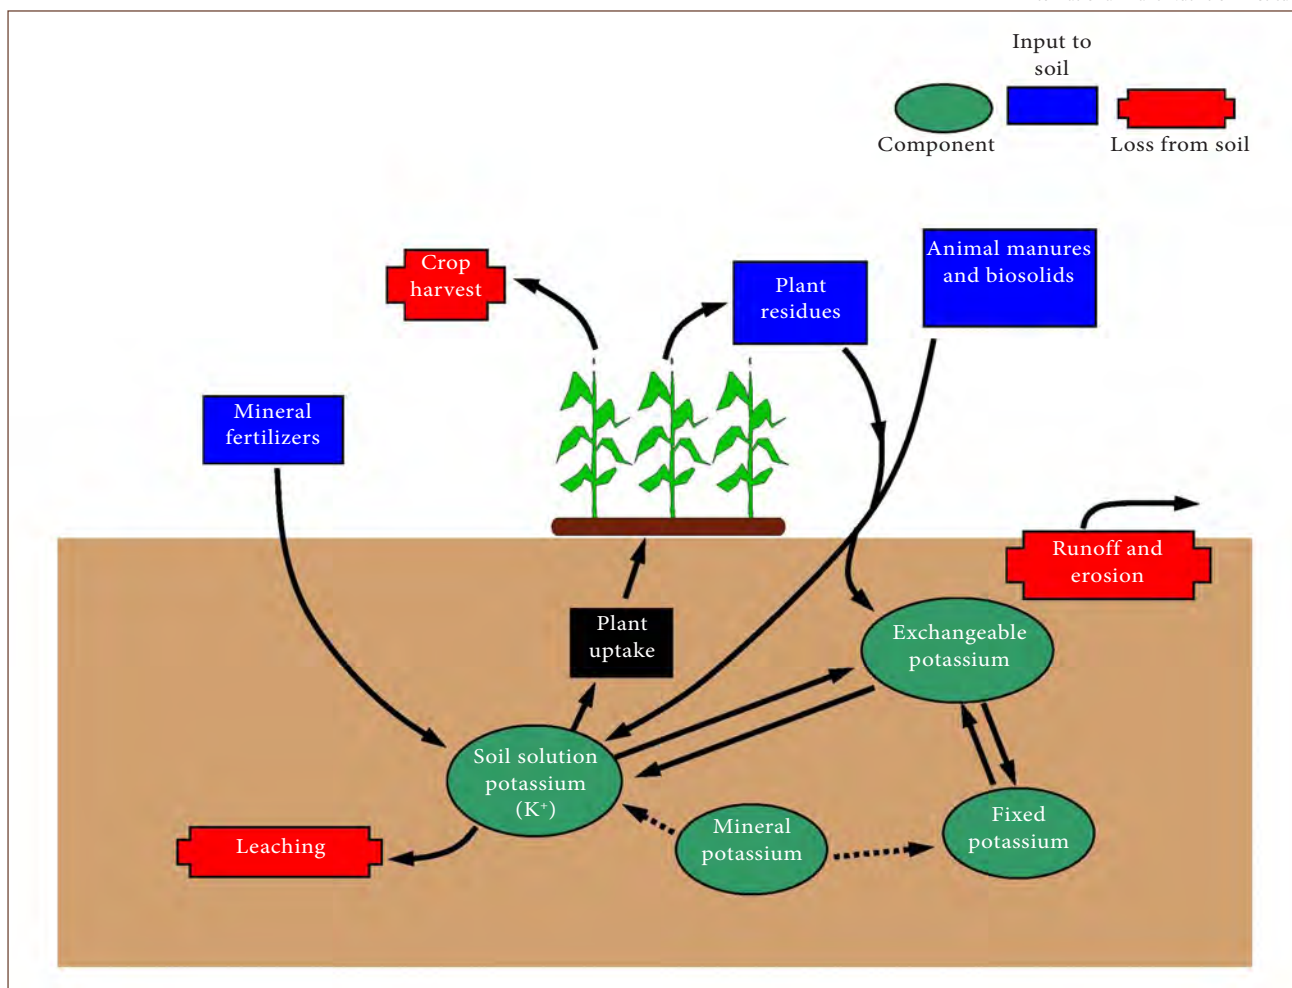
Input to soil

Component

Loss from soil

Crop harvest

Plant residues

Animal manures and biosolids

Mineral fertilizers

Runoff and erosion

Plant uptake

Exchangeable potassium

Soil solution potassium ($K^+$)

Leaching

Mineral potassium

Fixed potassium